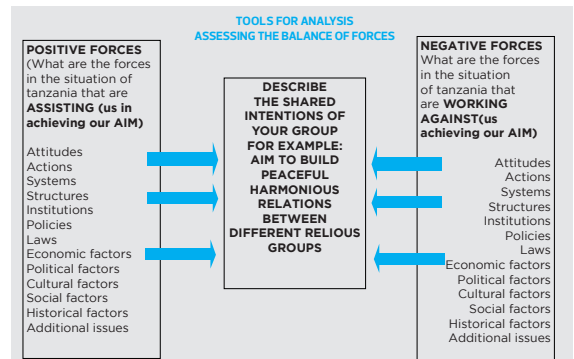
TOOLS FOR ANALYSIS
ASSESSING THE BALANCE OF FORCES

POSITIVE FORCES
(What are the forces in the situation of tanzania that are ASSISTING (us in achieving our AIM)

Attitudes
Actions
Systems
Structures
Institutions
Policies
Laws
Economic factors
Political factors
Cultural factors
Social factors
Historical factors
Additional issues

DESCRIBE THE SHARED INTENTIONS OF YOUR GROUP FOR EXAMPLE: AIM TO BUILD PEACEFUL HARMONIOUS RELATIONS BETWEEN DIFFERENT RELIOUS GROUPS

NEGATIVE FORCES
What are the forces in the situation of tanzania that are WORKING AGAINST(us achieving our AIM)

Attitudes
Actions
Systems
Structures
Institutions
Policies
Laws
Economic factors
Political factors
Cultural factors
Social factors
Historical factors
Additional issues